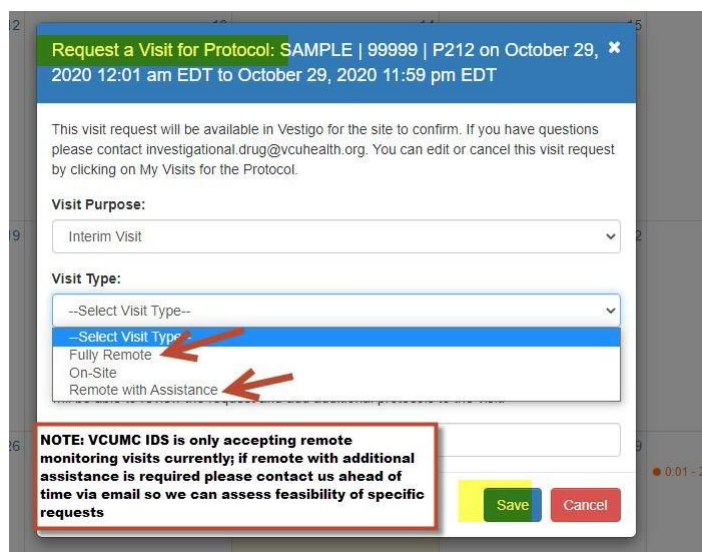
12

15

Request a Visit for Protocol: SAMPLE | 99999 | P212 on October 29, 2020 12:01 am EDT to October 29, 2020 11:59 pm EDT ✖

This visit request will be available in Vestigo for the site to confirm. If you have questions please contact investigational.drug@vcuhealth.org. You can edit or cancel this visit request by clicking on My Visits for the Protocol.

Visit Purpose:

Interim Visit

Visit Type:

--Select Visit Type--

--Select Visit Type--
Fully Remote
On-Site
Remote with Assistance

19

26

NOTE: VCUMC IDS is only accepting remote monitoring visits currently; if remote with additional assistance is required please contact us ahead of time via email so we can assess feasibility of specific requests

Save

Cancel

0:01 - 2